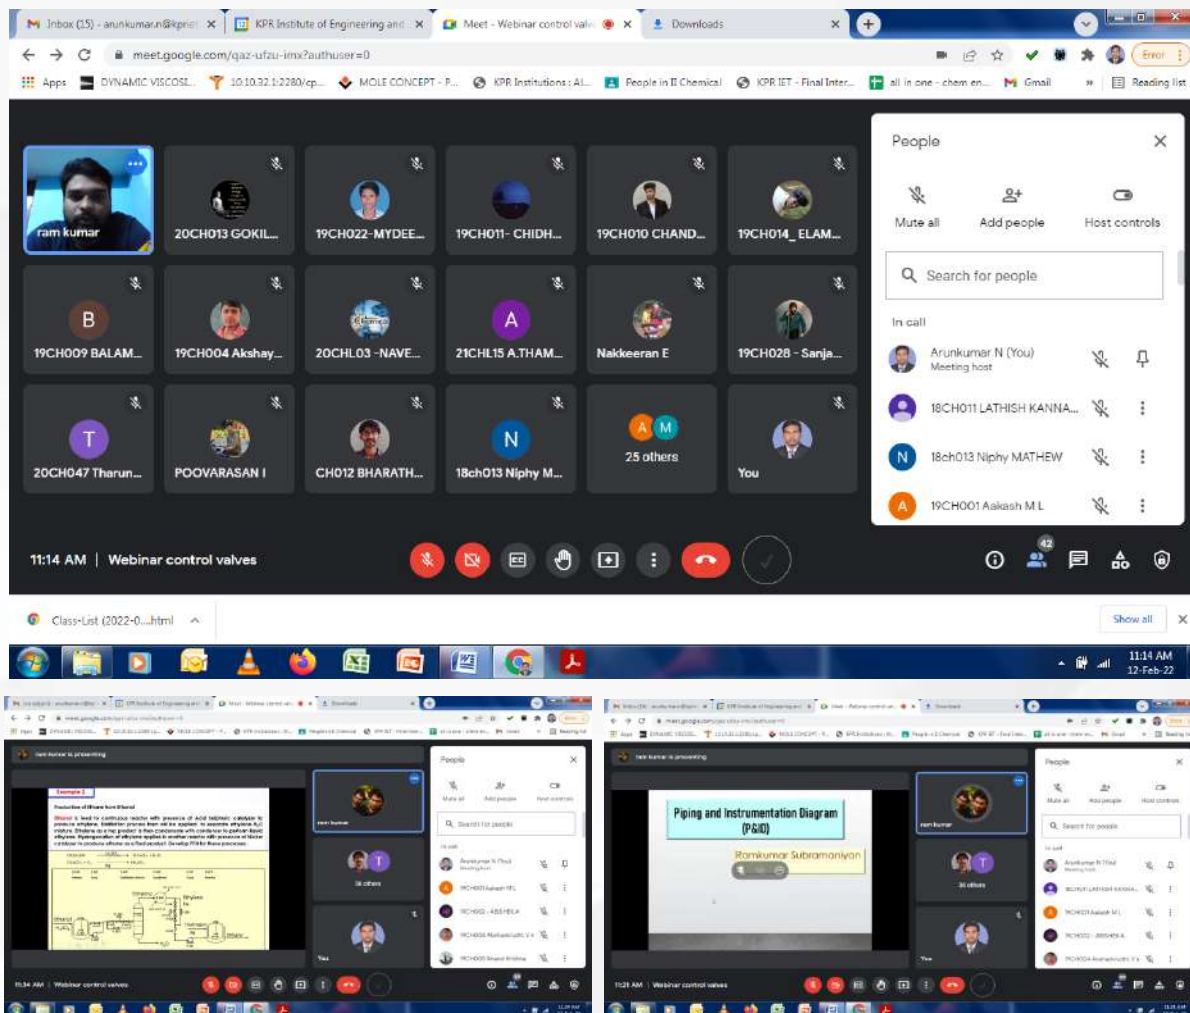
Inbox (15) - arunkumar.n@kpriet × | KPR Institute of Engineering and × | Meet - Webinar control valv × | Downloads ×

meet.google.com/qaz-ufzu-imx?authuser=0

Error

Apps | DYNAMIC VISCOSI... | 10.10.32.1:2280/cp... | MOLE CONCEPT - P... | KPR Institutions : Al... | People in II Chemical | KPR IET - Final Inter... | all in one - chem en... | Gmail | » | Reading list

ram kumar | 20CH013 GOKIL... | 19CH022-MYDEE... | 19CH011- CHIDH... | 19CH010 CHAND... | 19CH014_ ELAM...

B 19CH009 BALAM... | 19CH004 Akshay... | 20CHL03 -NAVE... | A 21CHL15 A.THAM... | Nakkeeran E | 19CH028 - Sanja...

T 20CH047 Tharun... | POOVARASAN I | CH012 BHARATH... | N 18ch013 Niphy M... | A M 25 others | You

People

Mute all | Add people | Host controls

Search for people

In call

Arunkumar N (You)
Meeting host

18CH011 LATHISH KANNA...

N 18ch013 Niphy MATHEW

A 19CH001 Aakash M L

11:14 AM | Webinar control valves

42

Class-List (2022-0....html

Show all

11:14 AM
12-Feb-22

ram kumar is presenting

Example 1

Production of Ethane from Ethanol

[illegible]

ram kumar

34 others

You

People

Search for people

In call

11:34 AM | Webinar control valves

ram kumar is presenting

Piping and Instrumentation Diagram (P&ID)

Ramkumar Subramaniyan

ram kumar

34 others

You

People

Search for people

In call

11:21 AM | Webinar control valves